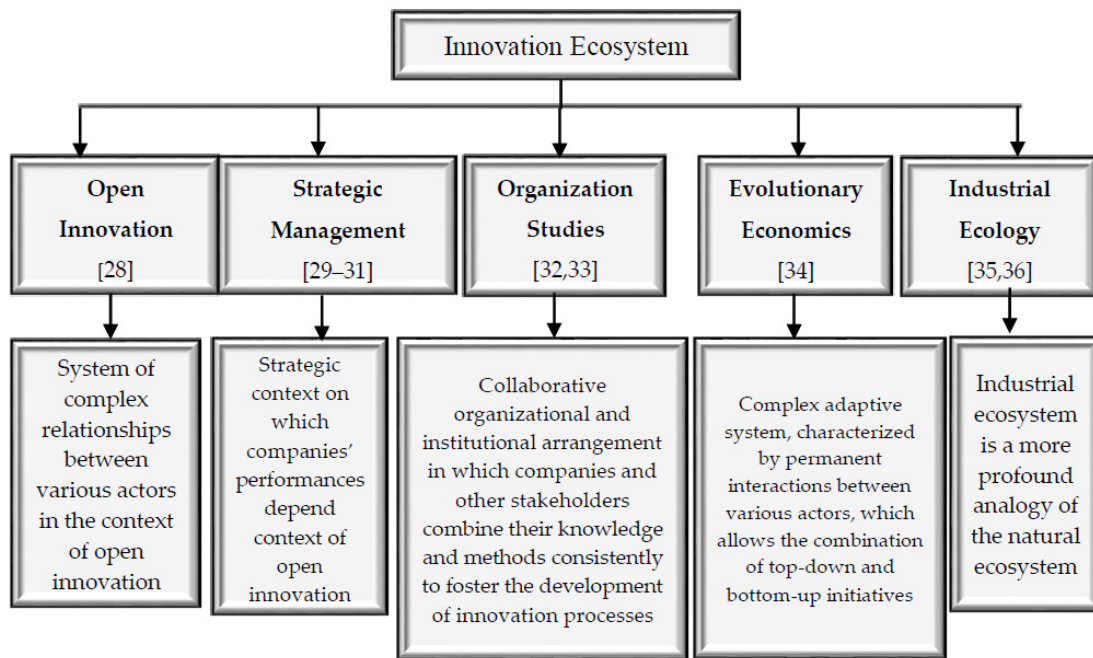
Innovation Ecosystem

Open Innovation [28]

Strategic Management [29–31]

Organization Studies [32,33]

Evolutionary Economics [34]

Industrial Ecology [35,36]

System of complex relationships between various actors in the context of open innovation

Strategic context on which companies' performances depend context of open innovation

Collaborative organizational and institutional arrangement in which companies and other stakeholders combine their knowledge and methods consistently to foster the development of innovation processes

Complex adaptive system, characterized by permanent interactions between various actors, which allows the combination of top-down and bottom-up initiatives

Industrial ecosystem is a more profound analogy of the natural ecosystem